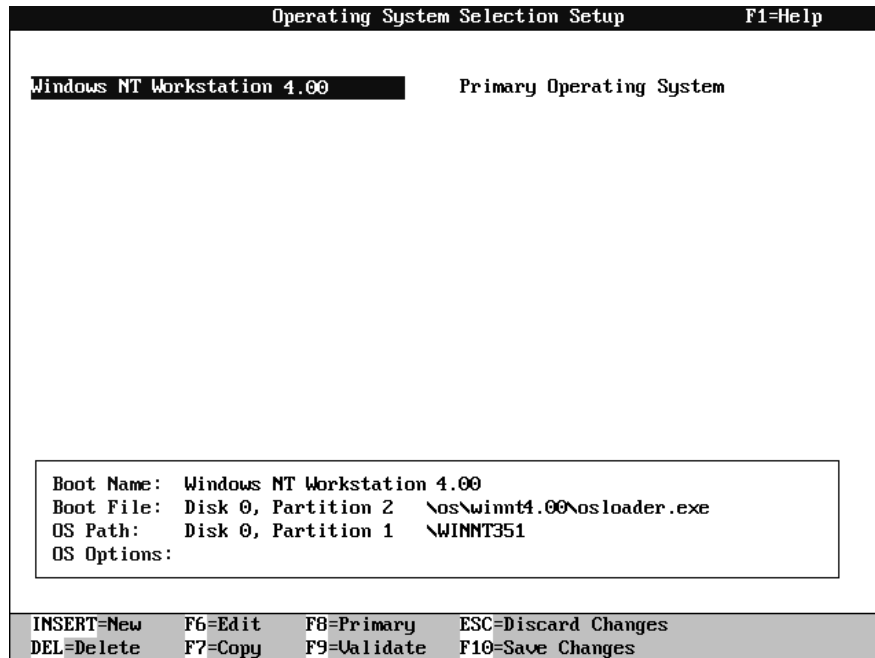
Operating System Selection Setup F1=Help

Windows NT Workstation 4.00 Primary Operating System

Boot Name: Windows NT Workstation 4.00
Boot File: Disk 0, Partition 2 \os\winnt4.00\osloader.exe
OS Path: Disk 0, Partition 1 \WINNT351
OS Options:

| INSERT=New | F6=Edit | F8=Primary | ESC=Discard Changes |
|---|---|---|---|
| DEL=Delete | F7=Copy | F9=Validate | F10=Save Changes |